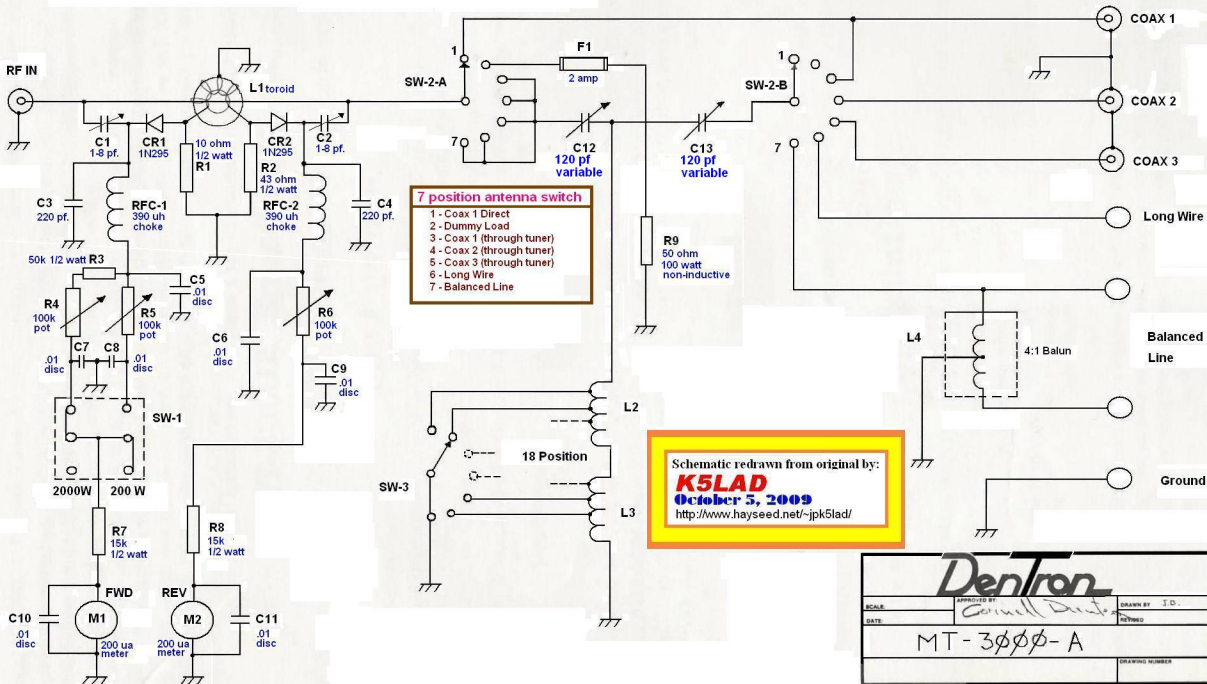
RF IN

C1
1-8 pf.

CR1
1N295

L1 toroid

CR2
1N295

C2
1-8 pf.

10 ohm
1/2 watt
R1

R2
43 ohm
1/2 watt

C3
220 pf.

RFC-1
390 uh
choke

RFC-2
390 uh
choke

C4
220 pf.

50k 1/2 watt R3

C5
.01
disc

R4
100k
pot

R5
100k
pot

C6
.01
disc

R6
100k
pot

C7 C8
.01
disc
.01
disc

C9
.01
disc

SW-1

2000W 200 W

R7
15k
1/2 watt

R8
15k
1/2 watt

FWD
C10
.01
disc
M1
200 ua
meter

REV
M2
200 ua
meter
C11
.01
disc

1
SW-2-A
7

F1
2 amp

C12
120 pf
variable

C13
120 pf
variable

SW-2-B
1
7

COAX 1
COAX 2
COAX 3

Long Wire

7 position antenna switch
1 - Coax 1 Direct
2 - Dummy Load
3 - Coax 1 (through tuner)
4 - Coax 2 (through tuner)
5 - Coax 3 (through tuner)
6 - Long Wire
7 - Balanced Line

R9
50 ohm
100 watt
non-inductive

L4
4:1 Balun

Balanced
Line

L2

SW-3

18 Position

L3

Ground

Schematic redrawn from original by:
K5LAD
October 5, 2009
http://www.hayseed.net/~jpk5lad/

DenTron
SCALE:
APPROVED BY Cornell Dent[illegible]
DRAWN BY J.D.
DATE:
REVISED
MT-3000-A
DRAWING NUMBER